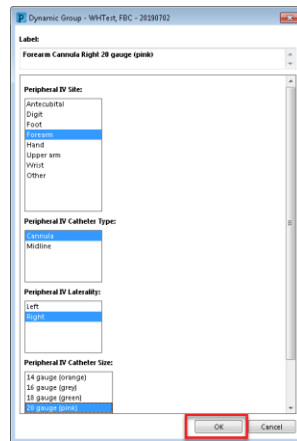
P Dynamic Group - WHTest, FBC - 20190702

Label:

Forearm Cannula Right 20 gauge (pink)

Peripheral IV Site:

Antecubital
Digit
Foot
Forearm
Hand
Upper arm
Wrist
Other

Peripheral IV Catheter Type:

Cannula
Midline

Peripheral IV Laterality:

Left
Right

Peripheral IV Catheter Size:

14 gauge (orange)
16 gauge (grey)
18 gauge (green)
20 gauge (pink)

OK
Cancel